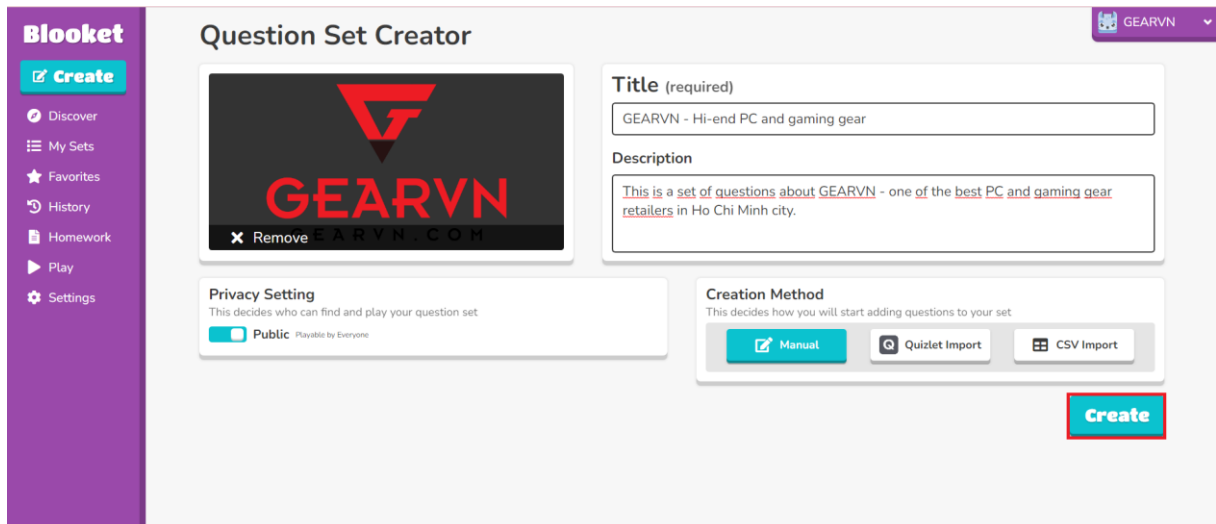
Blooket

Create

Discover

My Sets

Favorites

History

Homework

Play

Settings

Question Set Creator

GEARVN

GEARVN

GEARVN.COM

Remove

Title (required)

GEARVN - Hi-end PC and gaming gear

Description

This is a set of questions about GEARVN - one of the best PC and gaming gear retailers in Ho Chi Minh city.

Privacy Setting

This decides who can find and play your question set

Public Playable by Everyone

Creation Method

This decides how you will start adding questions to your set

Manual

Quizlet Import

CSV Import

Create